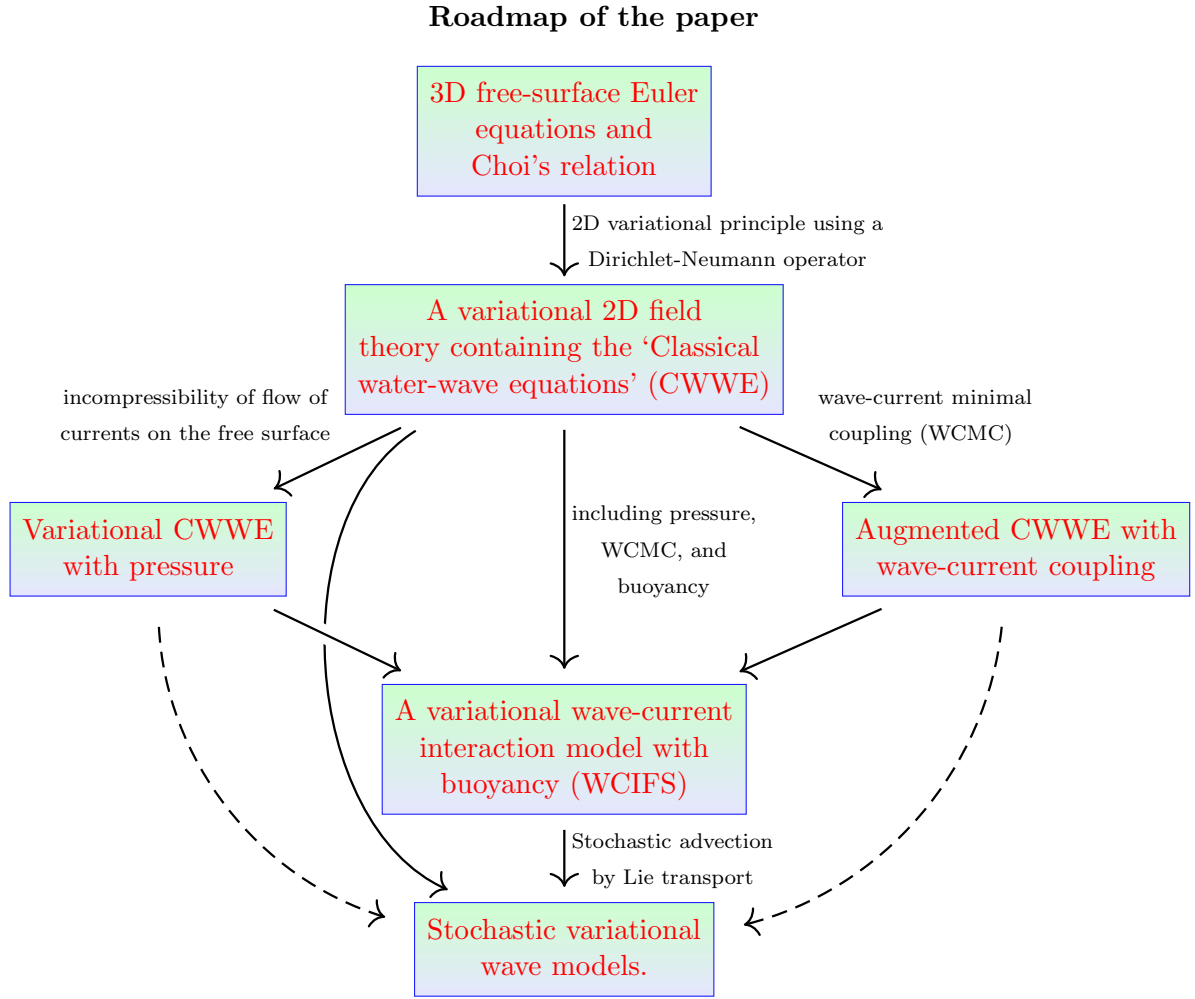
**Roadmap of the paper**

3D free-surface Euler equations and Choi's relation

2D variational principle using a Dirichlet-Neumann operator

A variational 2D field theory containing the 'Classical water-wave equations' (CWWE)

incompressibility of flow of currents on the free surface

wave-current minimal coupling (WCMC)

Variational CWWE with pressure

including pressure, WCMC, and buoyancy

Augmented CWWE with wave-current coupling

A variational wave-current interaction model with buoyancy (WCIFS)

Stochastic advection by Lie transport

Stochastic variational wave models.